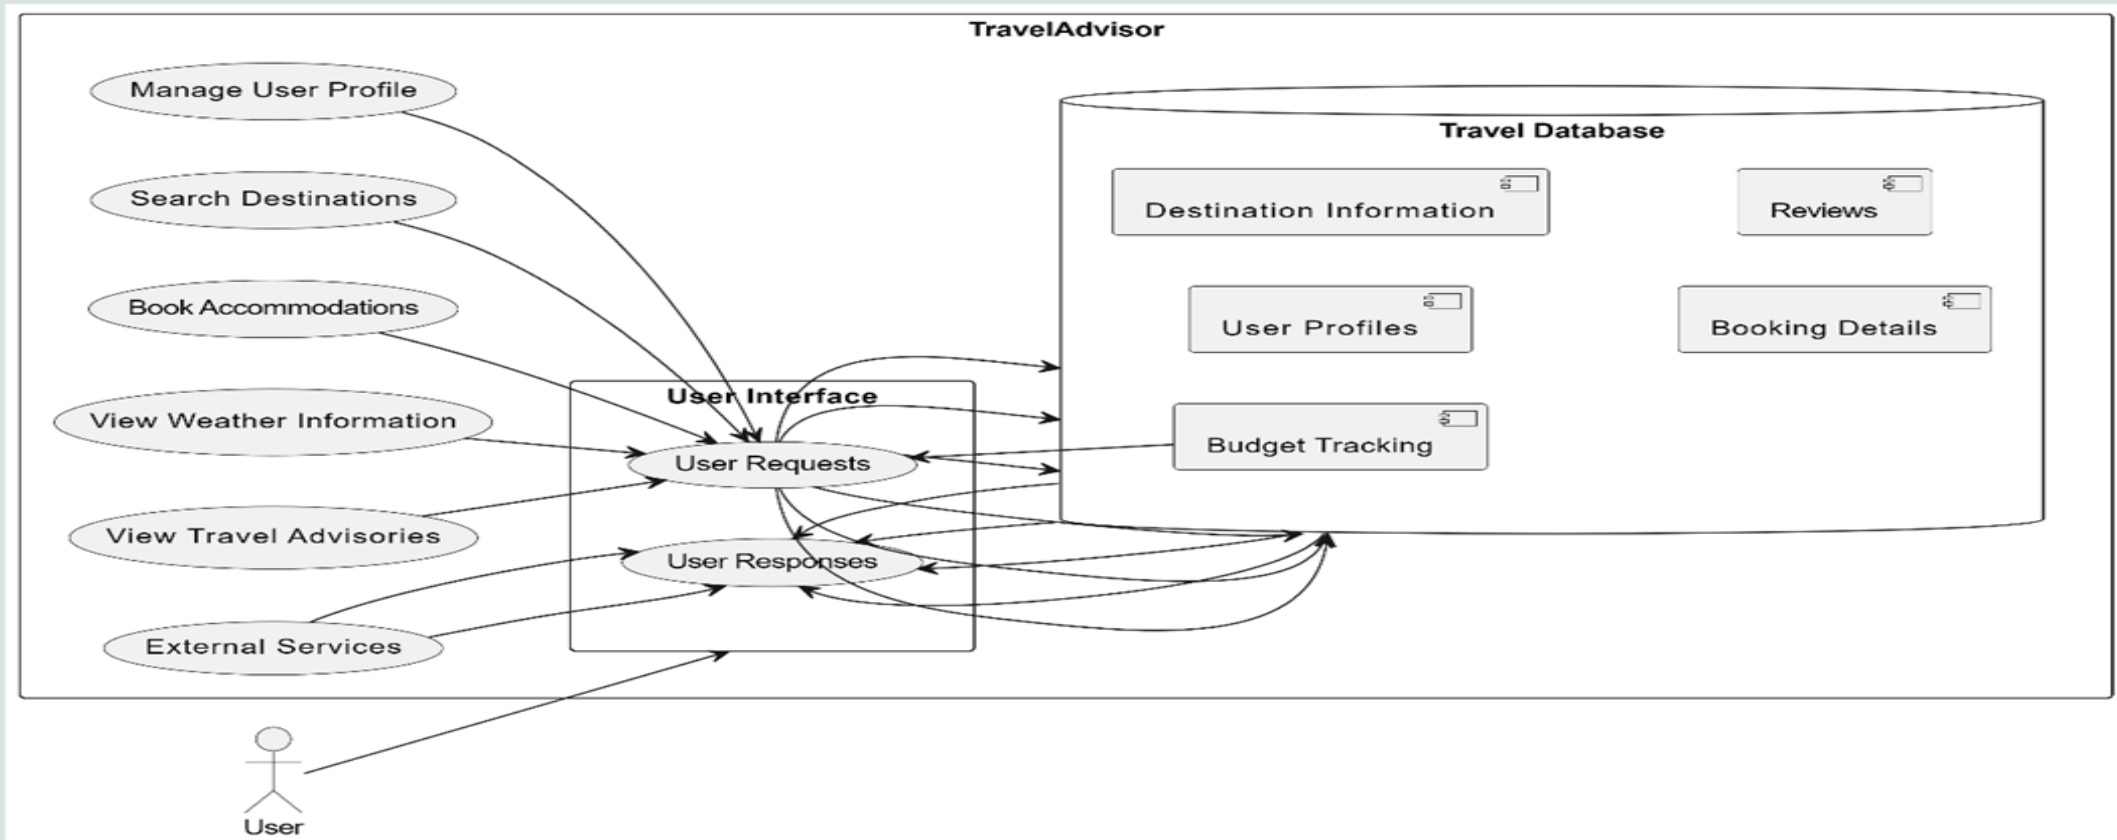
TravelAdvisor

Manage User Profile

Search Destinations

Book Accommodations

View Weather Information

View Travel Advisories

External Services

User Interface

User Requests

User Responses

Travel Database

Destination Information

Reviews

User Profiles

Booking Details

Budget Tracking

User